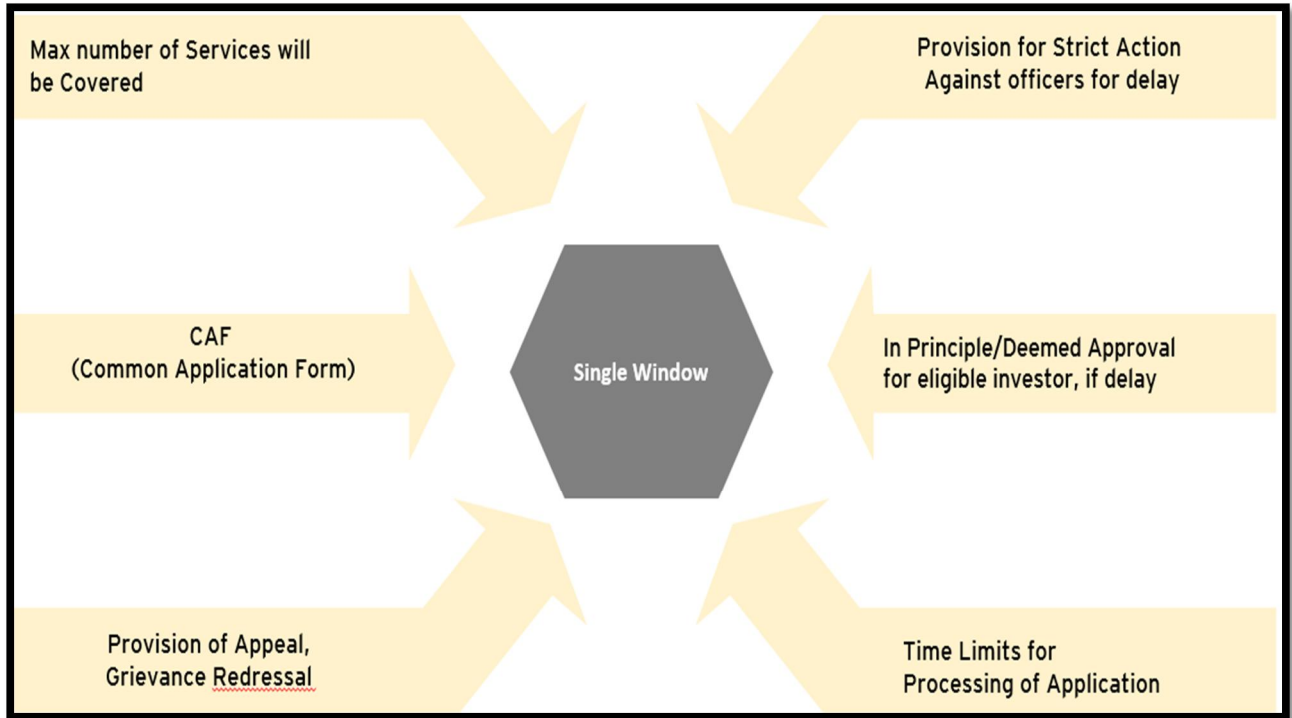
Max number of Services will be Covered

Provision for Strict Action Against officers for delay

CAF
(Common Application Form)

Single Window

In Principle/Deemed Approval for eligible investor, if delay

Provision of Appeal, Grievance Redressal

Time Limits for Processing of Application